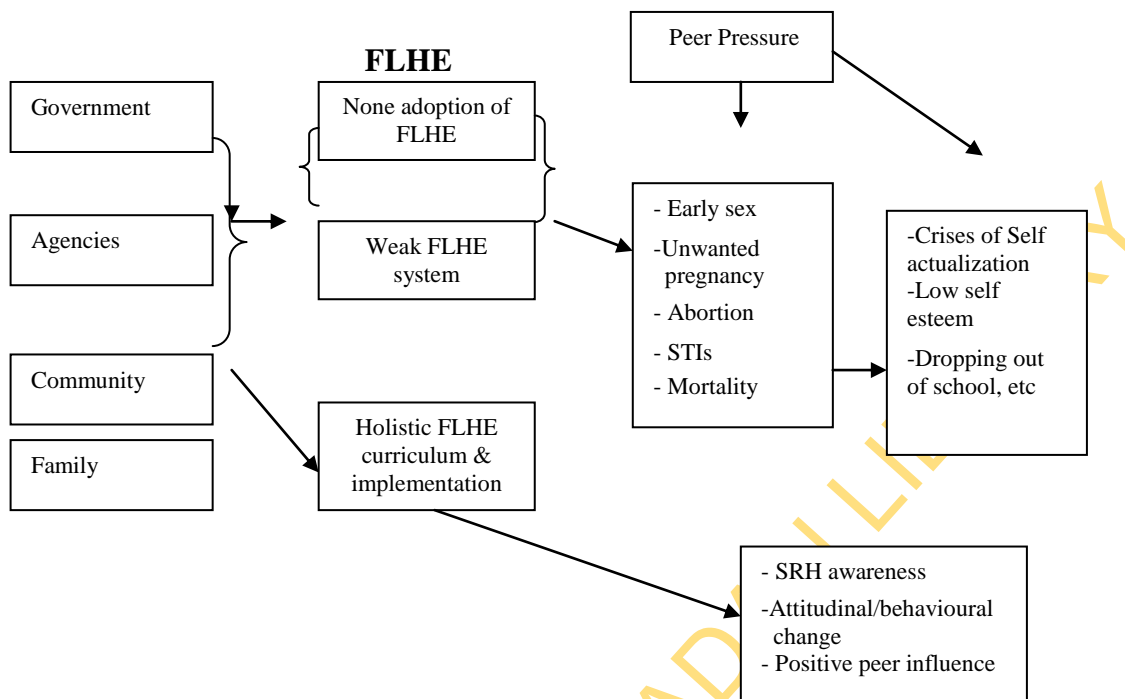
Peer Pressure

FLHE

Government

None adoption of FLHE

Agencies

Weak FLHE system

Community

Family

- Early sex
-Unwanted pregnancy
- Abortion
- STIs
- Mortality

-Crises of Self actualization
-Low self esteem
-Dropping out of school, etc

Holistic FLHE curriculum & implementation

- SRH awareness
-Attitudinal/behavioural change
- Positive peer influence